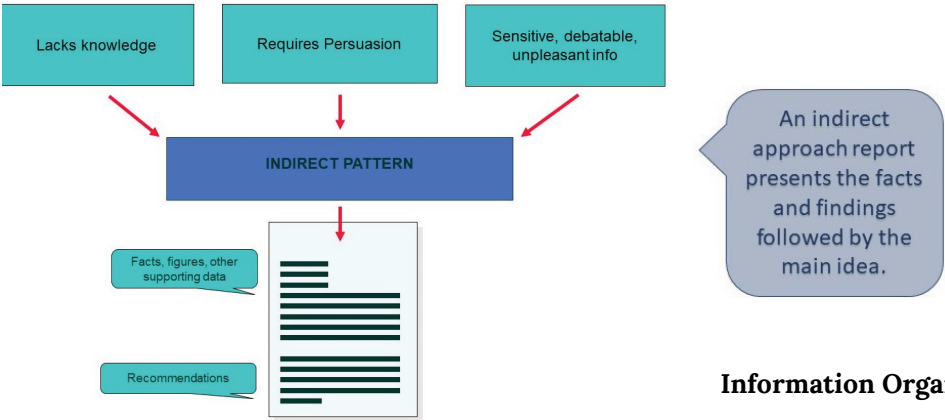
Lacks knowledge

Requires Persuasion

Sensitive, debatable, unpleasant info

INDIRECT PATTERN

Facts, figures, other supporting data

Recommendations

An indirect approach report presents the facts and findings followed by the main idea.

Information Orga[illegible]